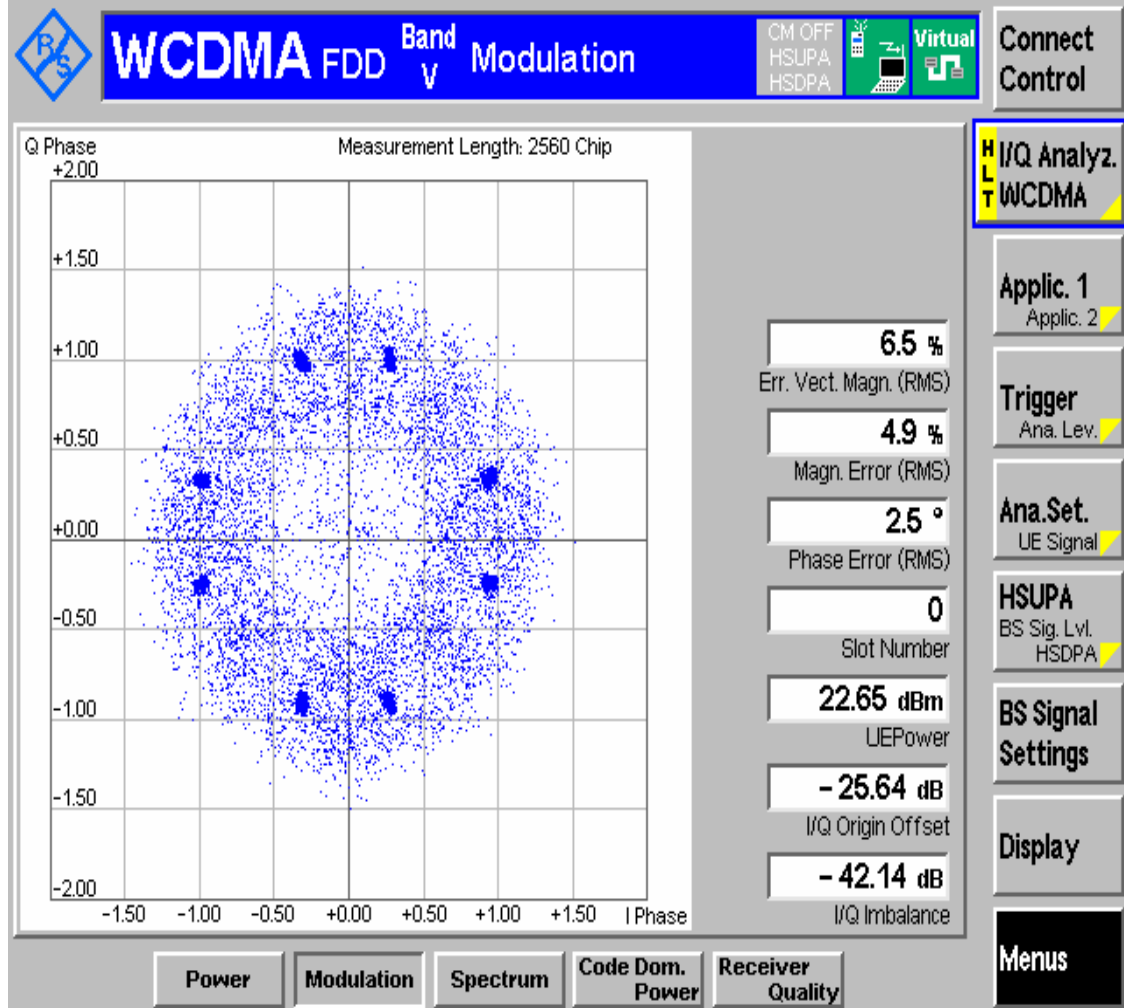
R/S WCDMA FDD Band V Modulation

CM OFF
HSUPA
HSDPA

Virtual

Connect Control

Q Phase

Measurement Length: 2560 Chip

+2.00

+1.50

+1.00

+0.50

+0.00

-0.50

-1.00

-1.50

-2.00

-1.50 -1.00 -0.50 +0.00 +0.50 +1.00 +1.50 I Phase

6.5 %
Err. Vect. Magn. (RMS)

4.9 %
Magn. Error (RMS)

2.5 °
Phase Error (RMS)

0
Slot Number

22.65 dBm
UEPower

– 25.64 dB
I/Q Origin Offset

– 42.14 dB
I/Q Imbalance

HLT I/Q Analyz. WCDMA

Applic. 1
Applic. 2

Trigger
Ana. Lev.

Ana.Set.
UE Signal

HSUPA
BS Sig. Lvl.
HSDPA

BS Signal Settings

Display

Menus

Power

Modulation

Spectrum

Code Dom. Power

Receiver Quality